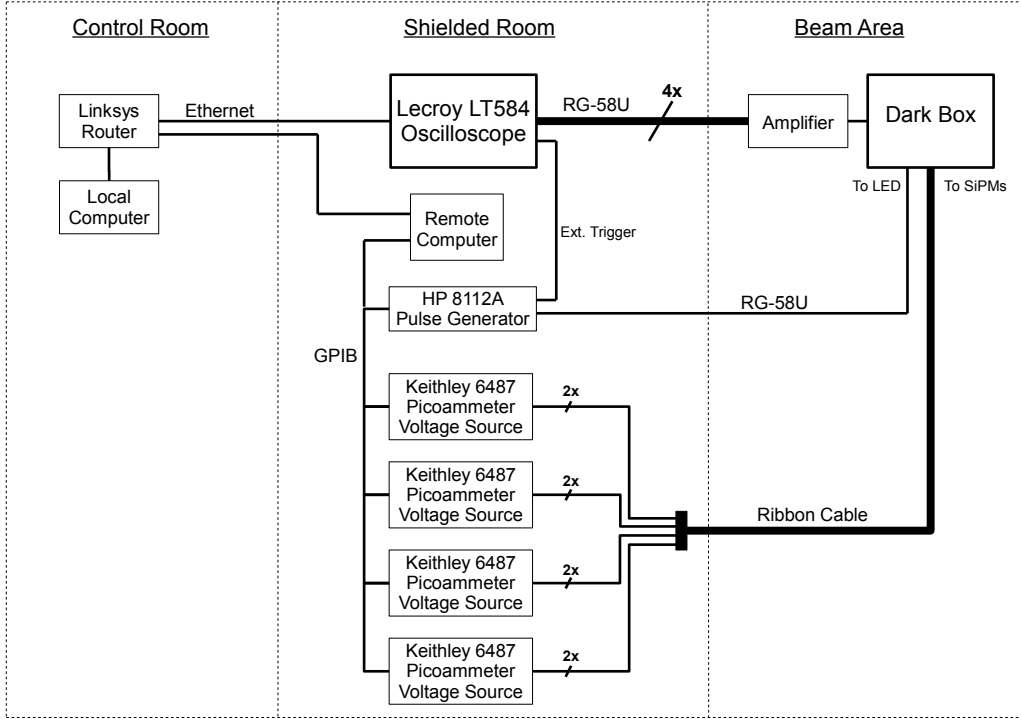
Control Room

Shielded Room

Beam Area

Linksys Router

Ethernet

Local Computer

Lecroy LT584 Oscilloscope

RG-58U

4x

Amplifier

Dark Box

To LED

To SiPMs

Remote Computer

Ext. Trigger

HP 8112A Pulse Generator

RG-58U

GPIB

Keithley 6487 Picoammeter Voltage Source

2x

Keithley 6487 Picoammeter Voltage Source

2x

Ribbon Cable

Keithley 6487 Picoammeter Voltage Source

2x

Keithley 6487 Picoammeter Voltage Source

2x